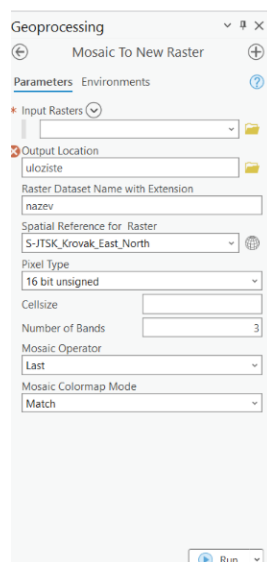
Geoprocessing
Mosaic To New Raster
Parameters Environments
* Input Rasters
Output Location
uloziste
Raster Dataset Name with Extension
nazev
Spatial Reference for Raster
S-JTSK_Krovak_East_North
Pixel Type
16 bit unsigned
Cellsize
Number of Bands 3
Mosaic Operator
Last
Mosaic Colormap Mode
Match
Run